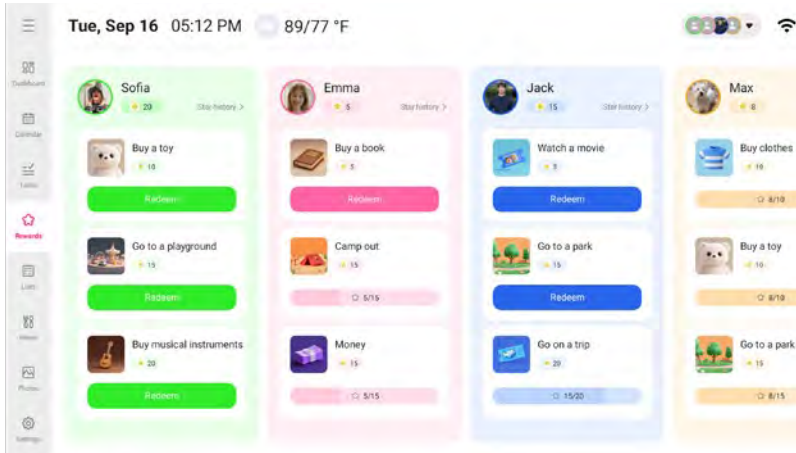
Tue, Sep 16 05:12 PM 89/77 °F

Dashboard
Calendar
Tasks
Rewards
Lists
Meals
Photos
Settings

Sofia
20
Star history >

Buy a toy
10
Redeem

Go to a playground
15
Redeem

Buy musical instruments
20
Redeem

Emma
5
Star history >

Buy a book
5
Redeem

Camp out
15
5/15

Money
15
5/15

Jack
15
Star history >

Watch a movie
5
Redeem

Go to a park
15
Redeem

Go on a trip
20
15/20

Max
8

Buy clothes
10
8/10

Buy a toy
10
8/10

Go to a park
15
8/15